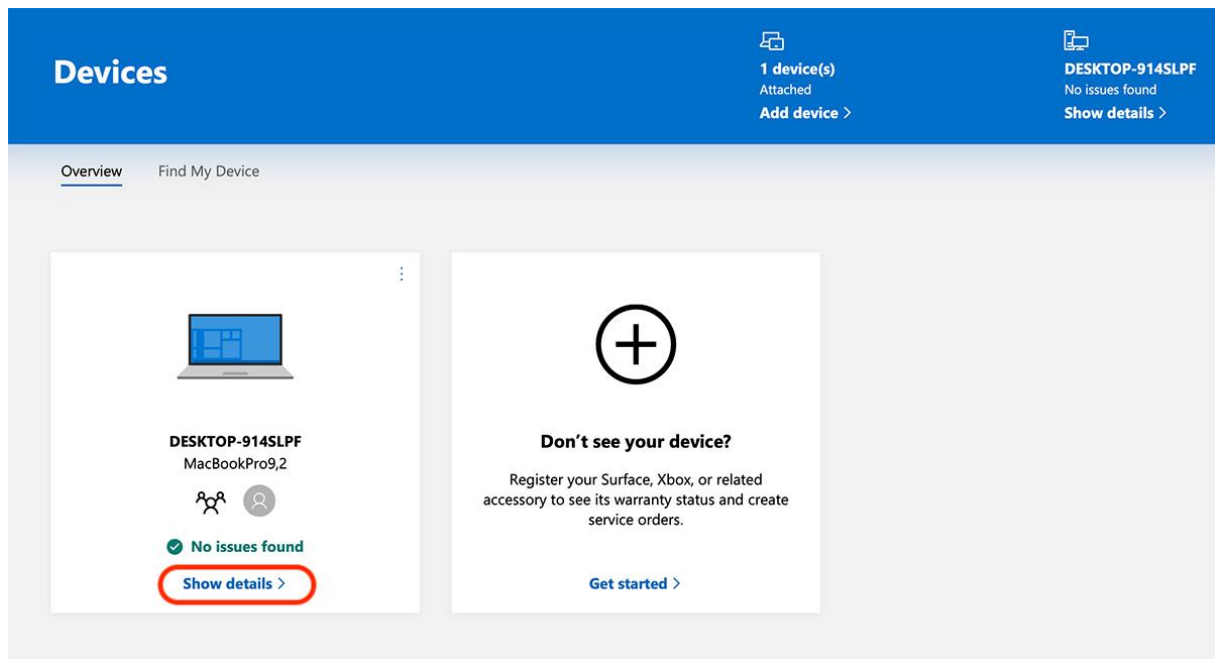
Devices

1 device(s)
Attached
Add device >

DESKTOP-914SLPF
No issues found
Show details >

Overview Find My Device

DESKTOP-914SLPF
MacBookPro9,2

No issues found
Show details >

Don't see your device?

Register your Surface, Xbox, or related accessory to see its warranty status and create service orders.

Get started >